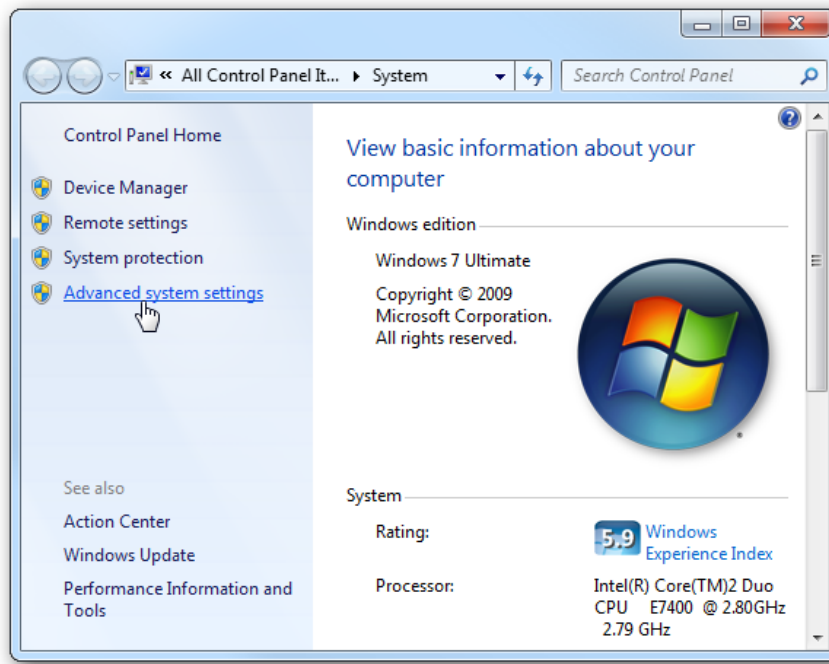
« All Control Panel It... ▸ System

Search Control Panel

Control Panel Home

Device Manager

Remote settings

System protection

Advanced system settings

See also

Action Center

Windows Update

Performance Information and Tools

View basic information about your computer

Windows edition

Windows 7 Ultimate

Copyright © 2009 Microsoft Corporation. All rights reserved.

System

Rating:

5.9 Windows Experience Index

Processor:

Intel(R) Core(TM)2 Duo CPU E7400 @ 2.80GHz 2.79 GHz